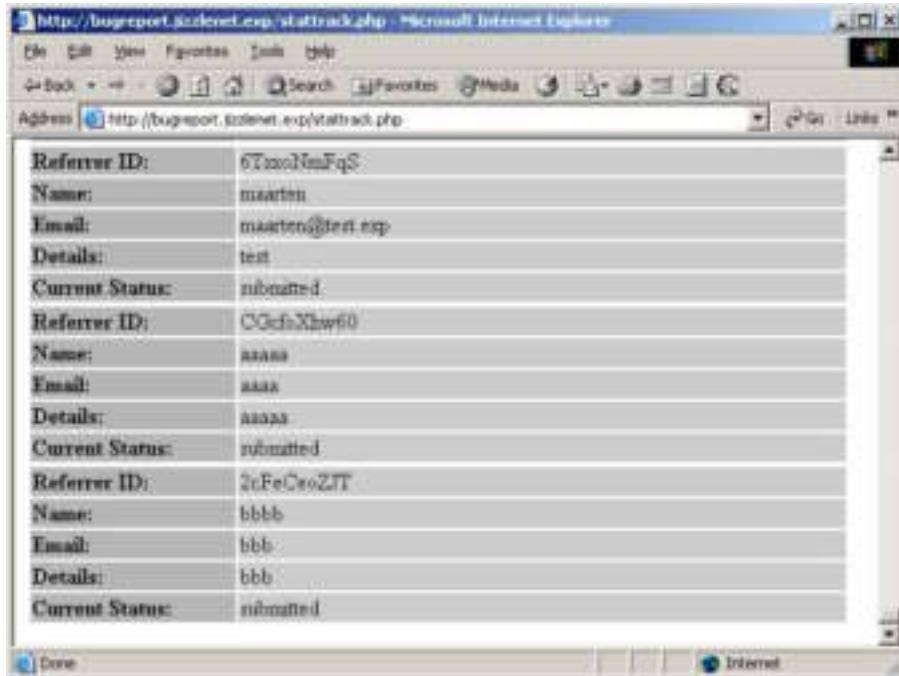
http://bugreport.jizzlenet.exp/stattrack.php - Microsoft Internet Explorer

File Edit View Favorites Tools Help

Back Search Favorites Media

Address http://bugreport.jizzlenet.exp/stattrack.php Go Links

| | |
|---|---|
| Referrer ID: | 6TxxoNmFqS |
| Name: | maarten |
| Email: | maarten@test.exp |
| Details: | test |
| Current Status: | submitted |
| Referrer ID: | CGcfoXhw60 |
| Name: | aaaaa |
| Email: | aaaa |
| Details: | aaaaa |
| Current Status: | submitted |
| Referrer ID: | 2cFeCeoZJT |
| Name: | bbbb |
| Email: | bbb |
| Details: | bbb |
| Current Status: | submitted |

Done Internet